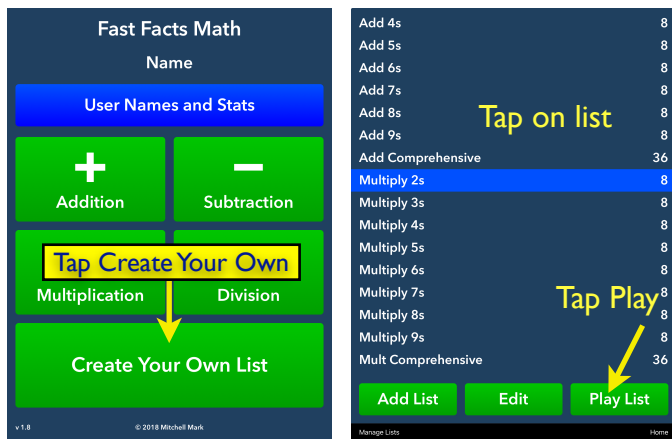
Fast Facts Math

Name

User Names and Stats

+

Addition

−

Subtraction

Tap Create Your Own

Multiplication

Division

Create Your Own List

v 1.8

© 2018 Mitchell Mark

| | |
|---|---|
| Add 4s | 8 |
| Add 5s | 8 |
| Add 6s | 8 |
| Add 7s | 8 |
| Add 8s | 8 |
| Add 9s | 8 |
| Add Comprehensive | 36 |
| Multiply 2s | 8 |
| Multiply 3s | 8 |
| Multiply 4s | 8 |
| Multiply 5s | 8 |
| Multiply 6s | 8 |
| Multiply 7s | 8 |
| Multiply 8s | 8 |
| Multiply 9s | 8 |
| Mult Comprehensive | 36 |

Tap on list

Tap Play

Add List

Edit

Play List

Manage Lists

Home